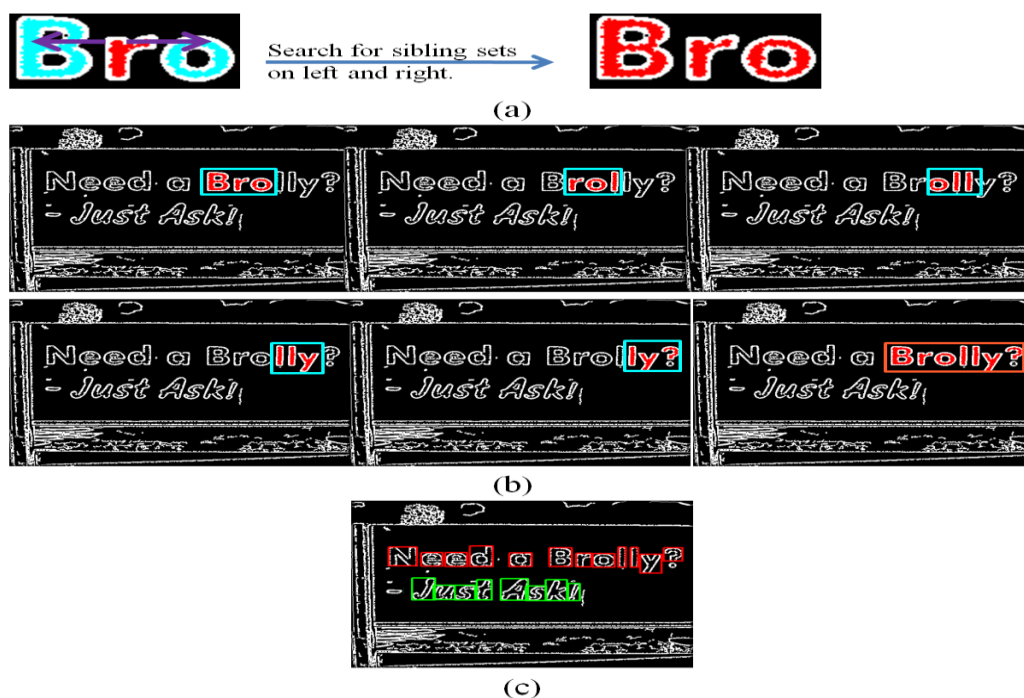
Bro

Search for sibling sets on left and right.

Bro

(a)

Need a Brolly?
- Just Ask!

Need a Brolly?
- Just Ask!

Need a Brolly?
- Just Ask!

Need a Brolly?
- Just Ask!

Need a Brolly?
- Just Ask!

Need a Brolly?
- Just Ask!

(b)

Need a Brolly?
- Just Ask!

(c)